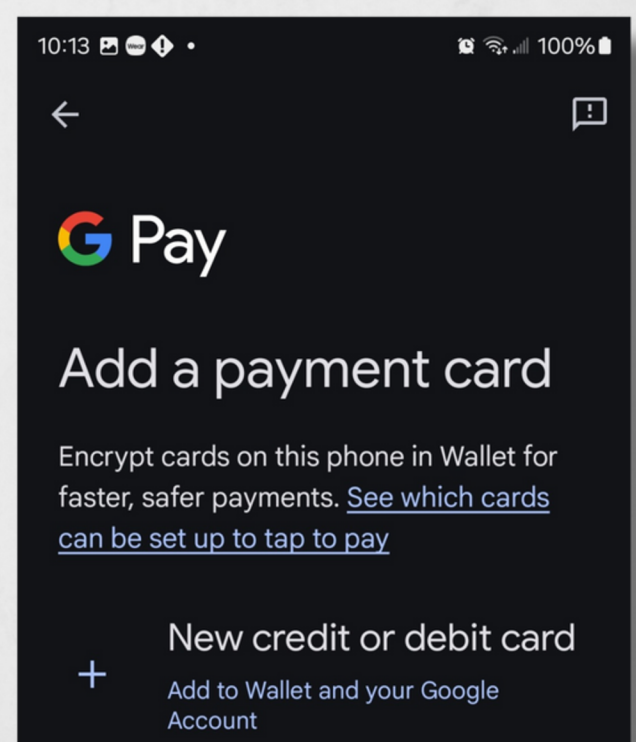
10:13 Wear • 100%

G Pay

Add a payment card

Encrypt cards on this phone in Wallet for faster, safer payments. See which cards can be set up to tap to pay

+ New credit or debit card
Add to Wallet and your Google Account